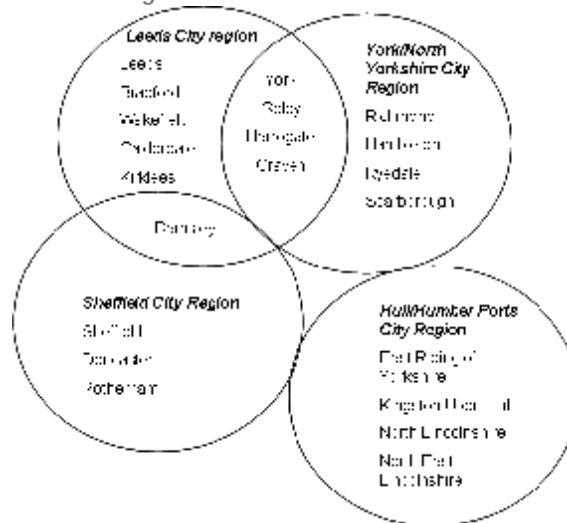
Leeds City region
Leeds
Bradford
Wakefield
Calderdale
Kirklees

York
Selby
Harrogate
Craven

York/North Yorkshire City Region
Richmond
Hambleton
Ryedale
Scarborough

Barnsley

Sheffield City Region
Sheffield
Doncaster
Rotherham

Hull/Humber Ports City Region
East Riding of Yorkshire
Kingston Upon Hull
North Lincolnshire
North East Lincolnshire